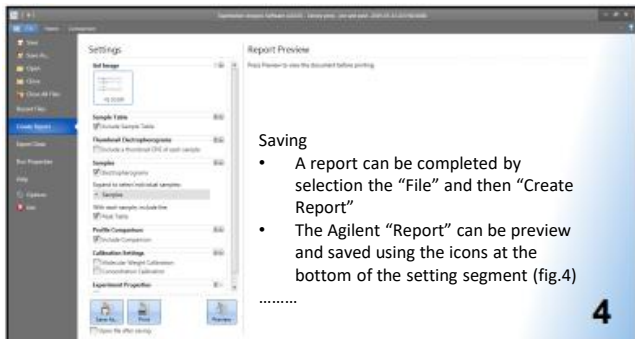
Settings

Report Preview

Press Preview to view the document before printing.

Gel Image

Sample Table
Include Sample Table

Thumbnail Electropherograms

Samples
Electropherograms

Profile Comparison
Include Comparison

Calibration Settings

Experiment Properties

Save As...

Print

Preview

Saving

• A report can be completed by selection the “File” and then “Create Report”

• The Agilent “Report” can be preview and saved using the icons at the bottom of the setting segment (fig.4)

………

4